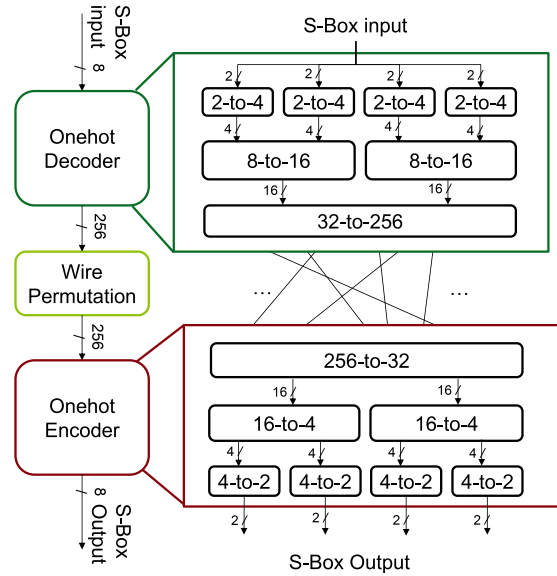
S-Box input
8

Onehot Decoder

256

Wire Permutation

256

Onehot Encoder

8
S-Box Output

S-Box input

2 2 2 2

2-to-4 2-to-4 2-to-4 2-to-4

4 4 4 4

8-to-16 8-to-16

16 16

32-to-256

... ...

256-to-32

16 16

16-to-4 16-to-4

4 4 4 4

4-to-2 4-to-2 4-to-2 4-to-2

2 2 2 2

S-Box Output